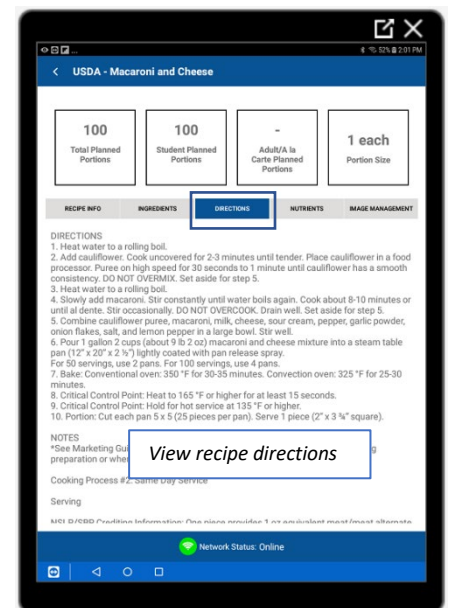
52% 2:01 PM

USDA - Macaroni and Cheese

| 100 | 100 | - | 1 each |
|---|---|---|---|
| Total Planned Portions | Student Planned Portions | Adult/A la Carte Planned Portions | Portion Size |

RECIPE INFO INGREDIENTS DIRECTIONS NUTRIENTS IMAGE MANAGEMENT

DIRECTIONS
1. Heat water to a rolling boil.
2. Add cauliflower. Cook uncovered for 2-3 minutes until tender. Place cauliflower in a food processor. Puree on high speed for 30 seconds to 1 minute until cauliflower has a smooth consistency. DO NOT OVERMIX. Set aside for step 5.
3. Heat water to a rolling boil.
4. Slowly add macaroni. Stir constantly until water boils again. Cook about 8-10 minutes or until al dente. Stir occasionally. DO NOT OVERCOOK. Drain well. Set aside for step 5.
5. Combine cauliflower puree, macaroni, milk, cheese, sour cream, pepper, garlic powder, onion flakes, salt, and lemon pepper in a large bowl. Stir well.
6. Pour 1 gallon 2 cups (about 9 lb 2 oz) macaroni and cheese mixture into a steam table pan (12" x 20" x 2 ½") lightly coated with pan release spray.
For 50 servings, use 2 pans. For 100 servings, use 4 pans.
7. Bake: Conventional oven: 350 °F for 30-35 minutes. Convection oven: 325 °F for 25-30 minutes.
8. Critical Control Point: Heat to 165 °F or higher for at least 15 seconds.
9. Critical Control Point: Hold for hot service at 135 °F or higher.
10. Portion: Cut each pan 5 x 5 (25 pieces per pan). Serve 1 piece (2" x 3 ¾" square).

NOTES
*See Marketing Gui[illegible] g preparation or whe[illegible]

View recipe directions

Cooking Process #2: Same Day Service

Serving

NSLP/SBP Crediting Information: One piece provides 1 oz equivalent meat/meat alternate

Network Status: Online